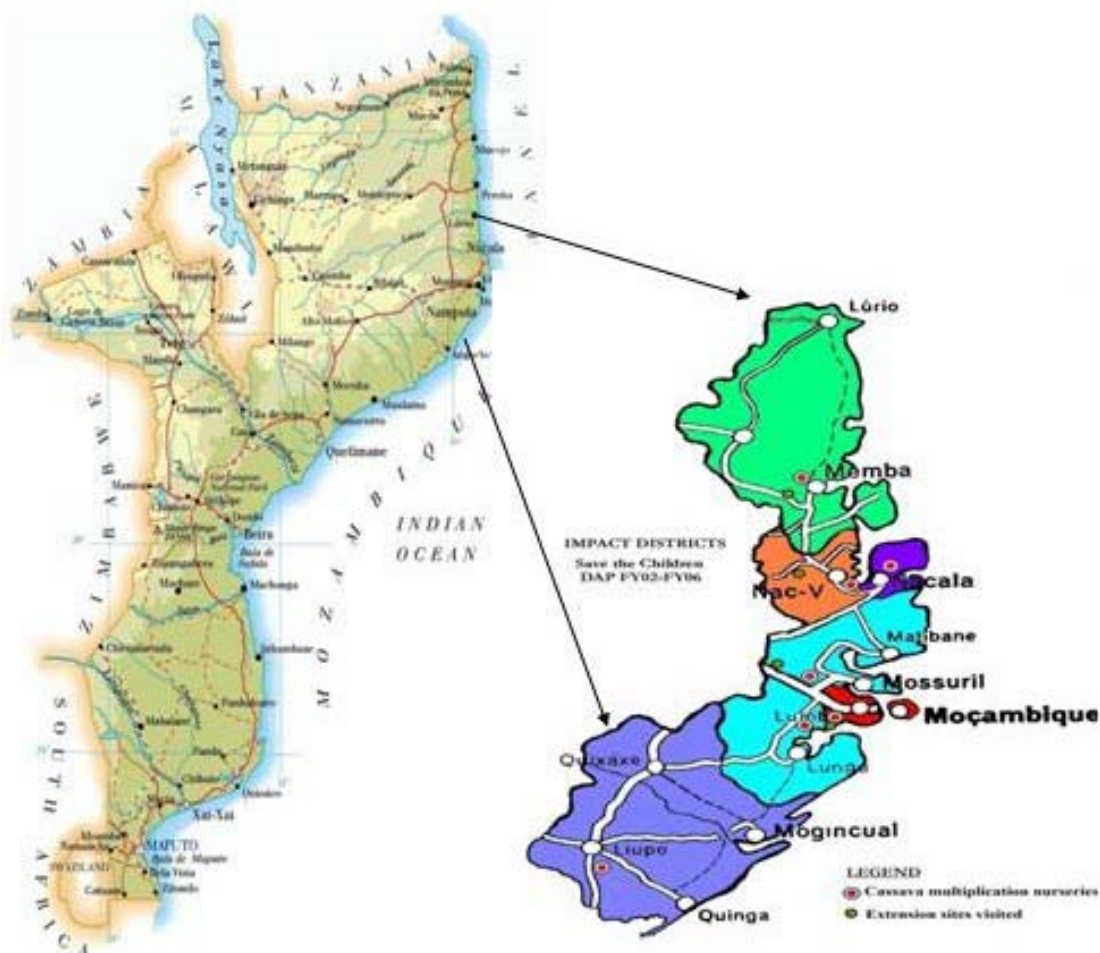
TANZANIA
Lake Nyasa
MALAWI
ZAMBIA
ZIMBABWE
SOUTH AFRICA
SWAZILAND
MOZAMBIQUE
INDIAN OCEAN
Nacala
Nampula
Quelimane
Beira
Xai-Xai
MAPUTO
Tete
Pemba
Lichinga
Inhambane
Chimoio

Lúrio
Memba
Nacala
Nac-V
Matibane
Mossuril
Moçambique
Lunga
Quixaxe
Mogincual
Liupo
Quinga

IMPACT DISTRICTS
Save the Children
DAP FY02-FY06

LEGEND
Cassava multiplication nurseries
Extension sites visited